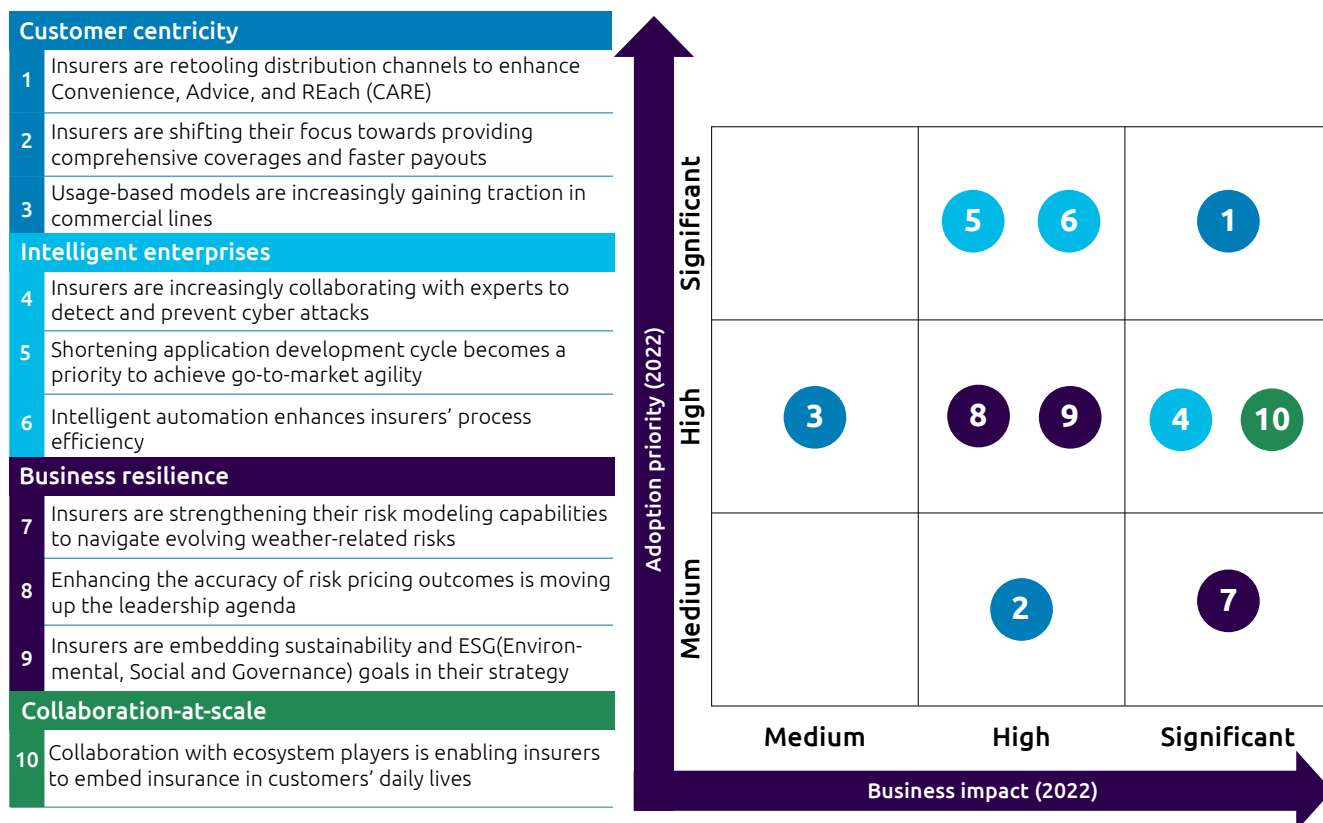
Customer centricity

1 Insurers are retooling distribution channels to enhance Convenience, Advice, and REach (CARE)

2 Insurers are shifting their focus towards providing comprehensive coverages and faster payouts

3 Usage-based models are increasingly gaining traction in commercial lines

Intelligent enterprises

4 Insurers are increasingly collaborating with experts to detect and prevent cyber attacks

5 Shortening application development cycle becomes a priority to achieve go-to-market agility

6 Intelligent automation enhances insurers' process efficiency

Business resilience

7 Insurers are strengthening their risk modeling capabilities to navigate evolving weather-related risks

8 Enhancing the accuracy of risk pricing outcomes is moving up the leadership agenda

9 Insurers are embedding sustainability and ESG(Environmental, Social and Governance) goals in their strategy

Collaboration-at-scale

10 Collaboration with ecosystem players is enabling insurers to embed insurance in customers' daily lives

Adoption priority (2022)

Significant
High
Medium

5 6 1
3 8 9 4 10
2 7

Medium High Significant

Business impact (2022)